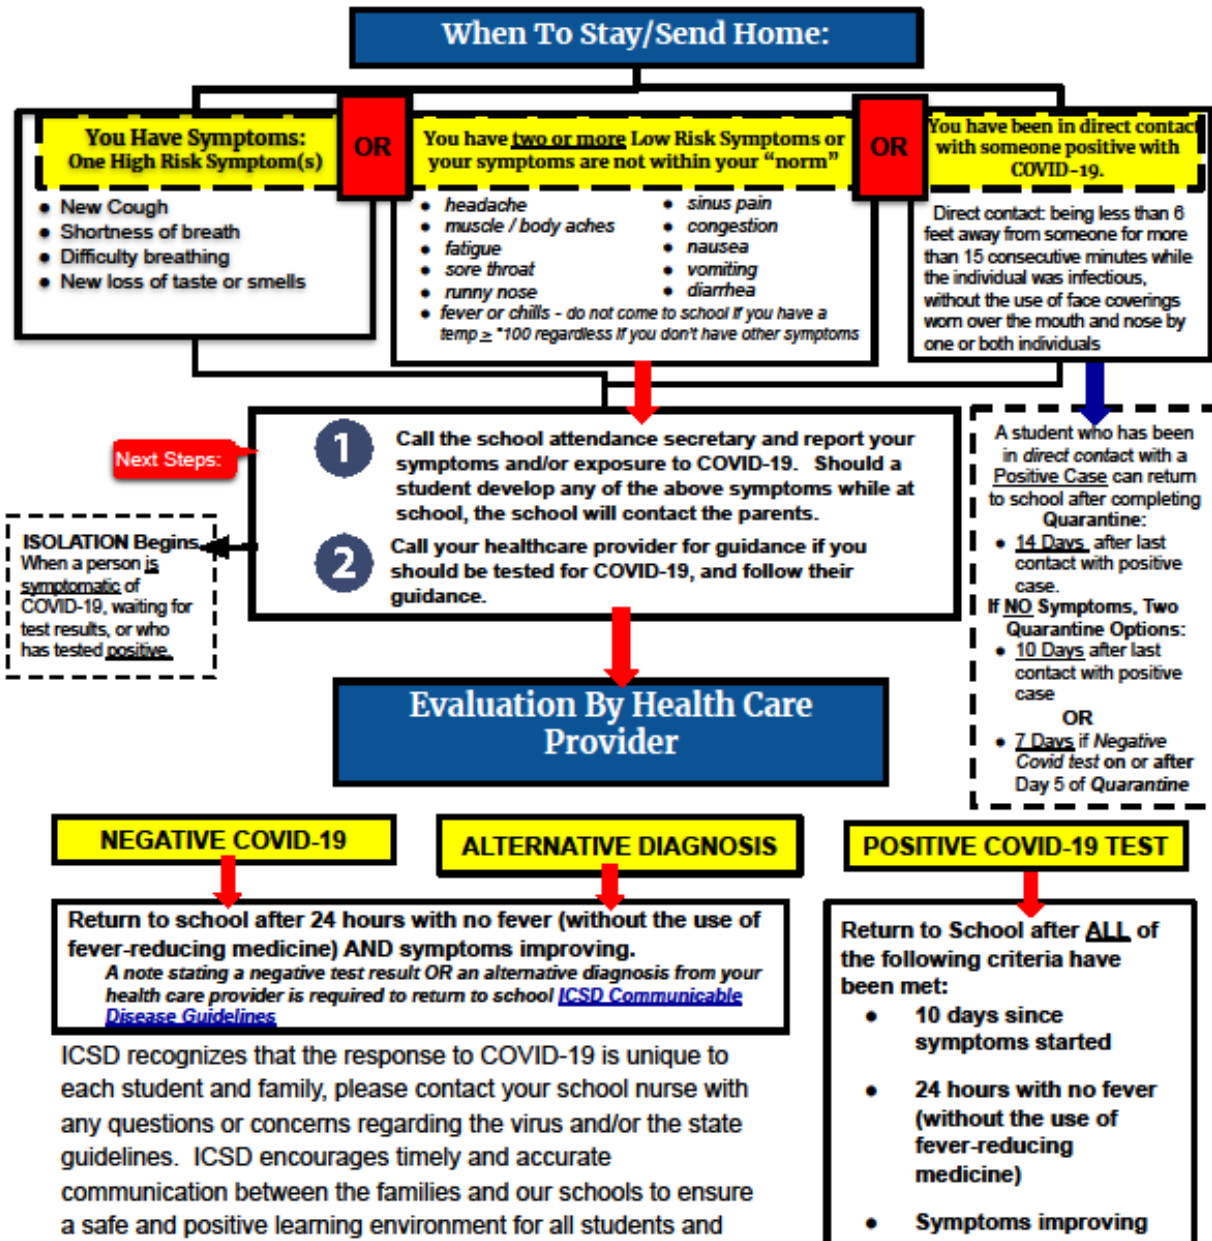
When To Stay/Send Home:

You Have Symptoms:
One High Risk Symptom(s)

OR

You have two or more Low Risk Symptoms or your symptoms are not within your "norm"

OR

You have been in direct contact with someone positive with COVID-19.

- New Cough
- Shortness of breath
- Difficulty breathing
- New loss of taste or smells

- headache
- muscle / body aches
- fatigue
- sore throat
- runny nose
- sinus pain
- congestion
- nausea
- vomiting
- diarrhea
- fever or chills - do not come to school if you have a temp ≥ *100 regardless if you don't have other symptoms

Direct contact: being less than 6 feet away from someone for more than 15 consecutive minutes while the individual was infectious, without the use of face coverings worn over the mouth and nose by one or both individuals

Next Steps:

1 Call the school attendance secretary and report your symptoms and/or exposure to COVID-19. Should a student develop any of the above symptoms while at school, the school will contact the parents.

2 Call your healthcare provider for guidance if you should be tested for COVID-19, and follow their guidance.

ISOLATION Begins
When a person is symptomatic of COVID-19, waiting for test results, or who has tested positive.

A student who has been in direct contact with a Positive Case can return to school after completing Quarantine:
- 14 Days after last contact with positive case.

If NO Symptoms, Two Quarantine Options:
- 10 Days after last contact with positive case

OR

- 7 Days if Negative Covid test on or after Day 5 of Quarantine

Evaluation By Health Care Provider

NEGATIVE COVID-19

ALTERNATIVE DIAGNOSIS

POSITIVE COVID-19 TEST

Return to school after 24 hours with no fever (without the use of fever-reducing medicine) AND symptoms improving.
A note stating a negative test result OR an alternative diagnosis from your health care provider is required to return to school ICSD Communicable Disease Guidelines

Return to School after ALL of the following criteria have been met:
- 10 days since symptoms started
- 24 hours with no fever (without the use of fever-reducing medicine)
- Symptoms improving

ICSD recognizes that the response to COVID-19 is unique to each student and family, please contact your school nurse with any questions or concerns regarding the virus and/or the state guidelines. ICSD encourages timely and accurate communication between the families and our schools to ensure a safe and positive learning environment for all students and